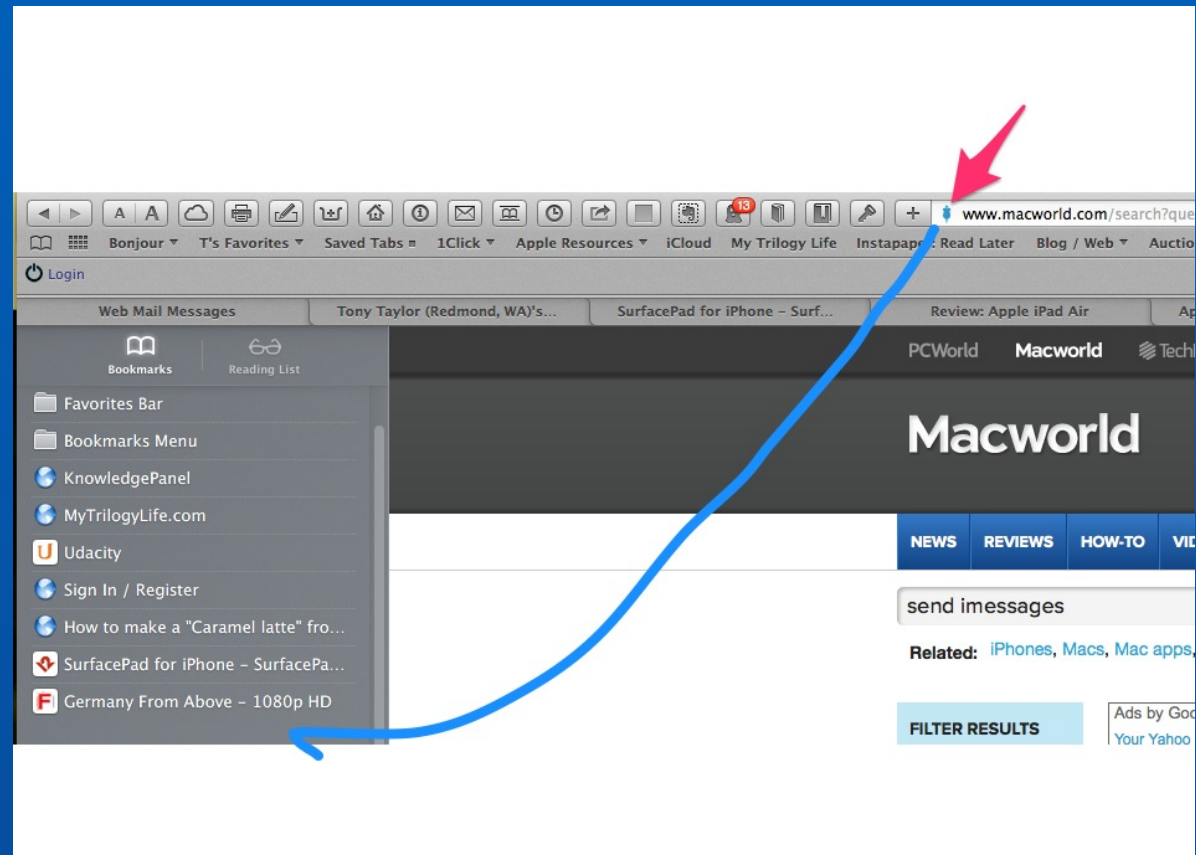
A A

13

+ www.macworld.com/search?que

Bonjour ▾ T's Favorites ▾ Saved Tabs ≡ 1Click ▾ Apple Resources ▾ iCloud My Trilogy Life Instapaper: Read Later Blog / Web ▾ Auctio

Login

Web Mail Messages | Tony Taylor (Redmond, WA)'s... | SurfacePad for iPhone - Surf... | Review: Apple iPad Air | Ap

Bookmarks
Reading List

Favorites Bar
Bookmarks Menu
KnowledgePanel
MyTrilogyLife.com
Udacity
Sign In / Register
How to make a "Caramel latte" fro...
SurfacePad for iPhone - SurfacePa...
Germany From Above - 1080p HD

PCWorld Macworld Tech

Macworld

NEWS REVIEWS HOW-TO VID

send imessages

Related: iPhones, Macs, Mac apps,

FILTER RESULTS

Ads by Goo
Your Yahoo